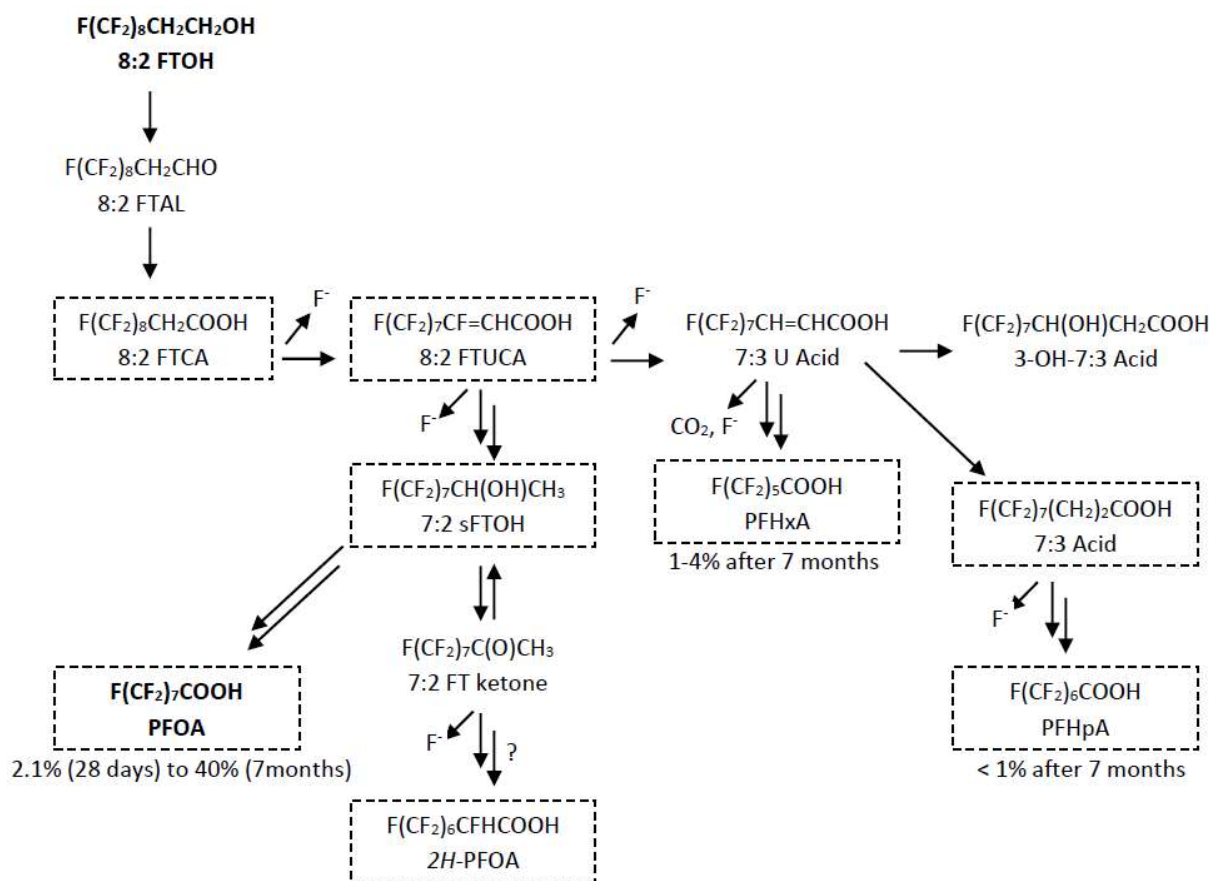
$F(CF_2)_8CH_2CH_2OH$
8:2 FTOH

$F(CF_2)_8CH_2CHO$
8:2 FTAL

$F(CF_2)_8CH_2COOH$
8:2 FTCA

$F^-$

$F(CF_2)_7CF{=}CHCOOH$
8:2 FTUCA

$F^-$

$F(CF_2)_7CH{=}CHCOOH$
7:3 U Acid

$F(CF_2)_7CH(OH)CH_2COOH$
3-OH-7:3 Acid

$F^-$

$CO_2$, $F^-$

$F(CF_2)_7CH(OH)CH_3$
7:2 sFTOH

$F(CF_2)_5COOH$
PFHxA
1-4% after 7 months

$F(CF_2)_7(CH_2)_2COOH$
7:3 Acid

$F^-$

$F(CF_2)_7C(O)CH_3$
7:2 FT ketone

$F(CF_2)_7COOH$
PFOA
2.1% (28 days) to 40% (7months)

$F^-$

?

$F(CF_2)_6COOH$
PFHpA
< 1% after 7 months

$F(CF_2)_6CFHCOOH$
2H-PFOA